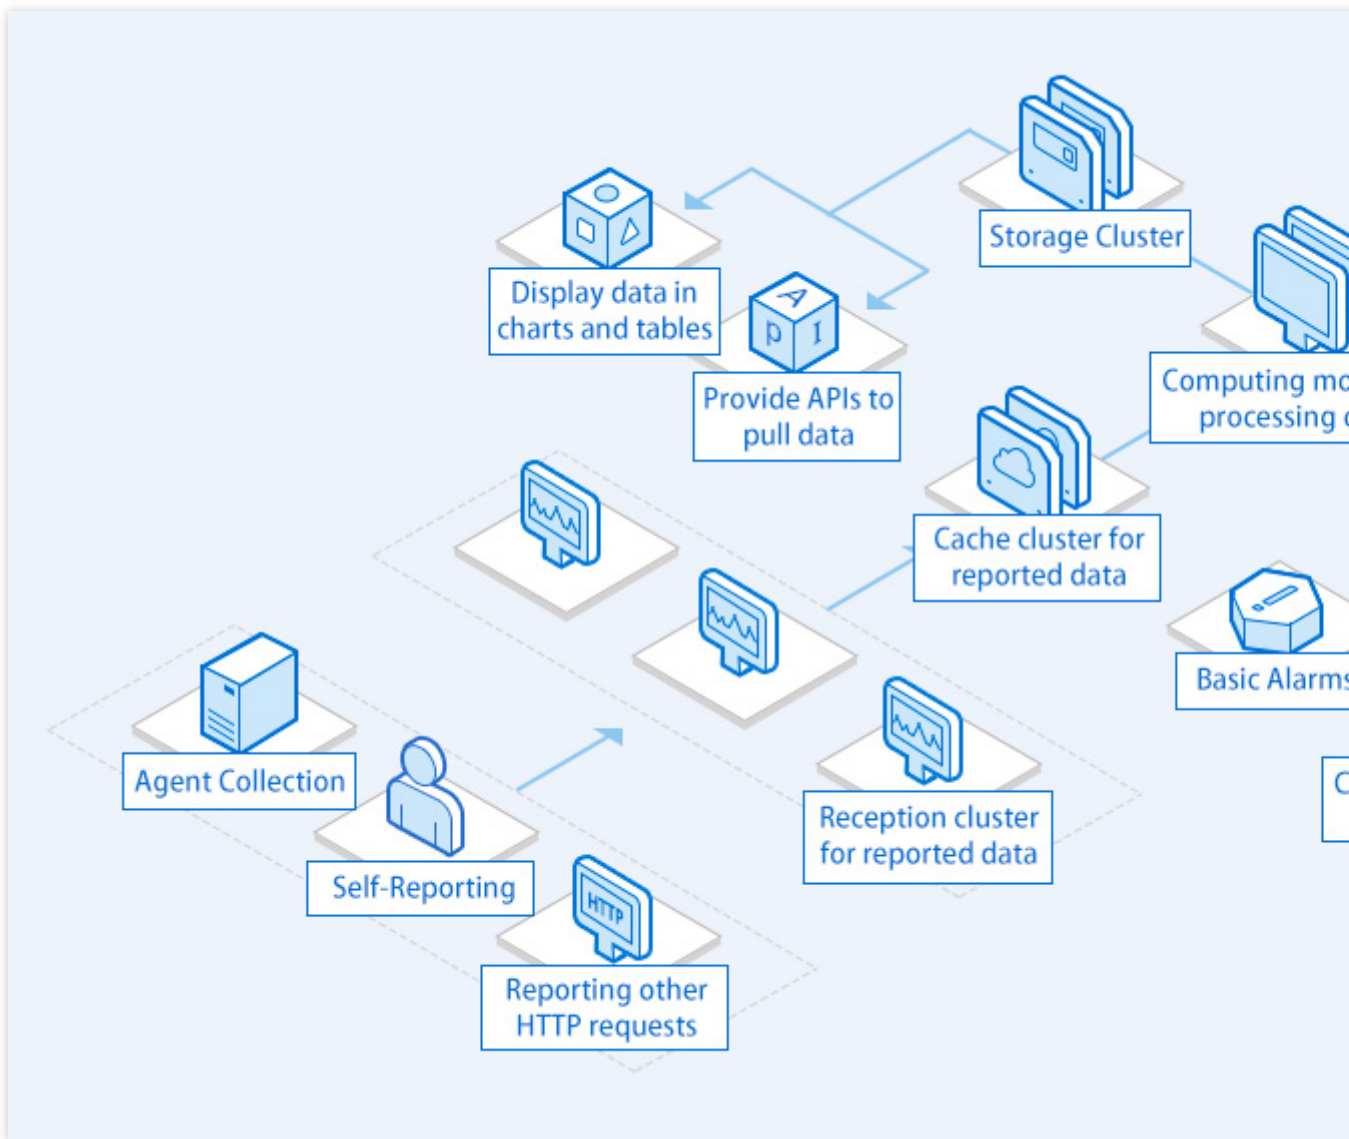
Storage Cluster

Display data in charts and tables

Provide APIs to pull data

Computing mo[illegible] processing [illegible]

Cache cluster for reported data

Basic Alarms

Agent Collection

Self-Reporting

Reception cluster for reported data

Reporting other HTTP requests

HTTP

A p I

C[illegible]